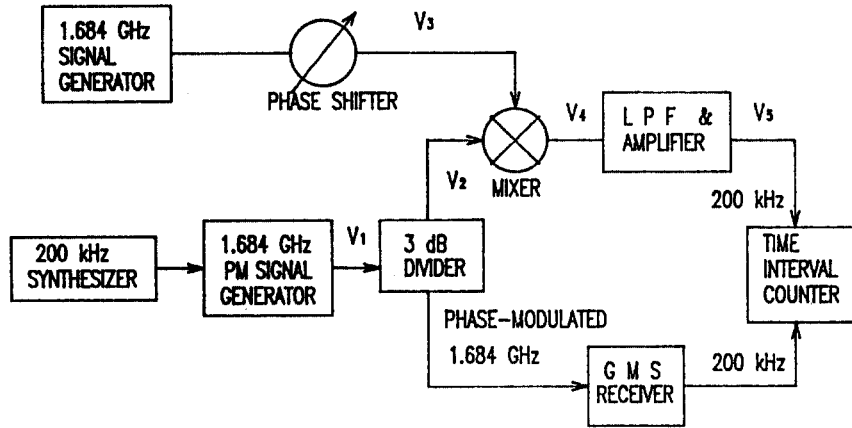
1.684 GHz SIGNAL GENERATOR

PHASE SHIFTER

$V_3$

MIXER

$V_4$

L P F & AMPLIFIER

$V_5$

$V_2$

200 kHz

200 kHz SYNTHESIZER

1.684 GHz PM SIGNAL GENERATOR

$V_1$

3 dB DIVIDER

TIME INTERVAL COUNTER

PHASE-MODULATED

1.684 GHz

G M S RECEIVER

200 kHz